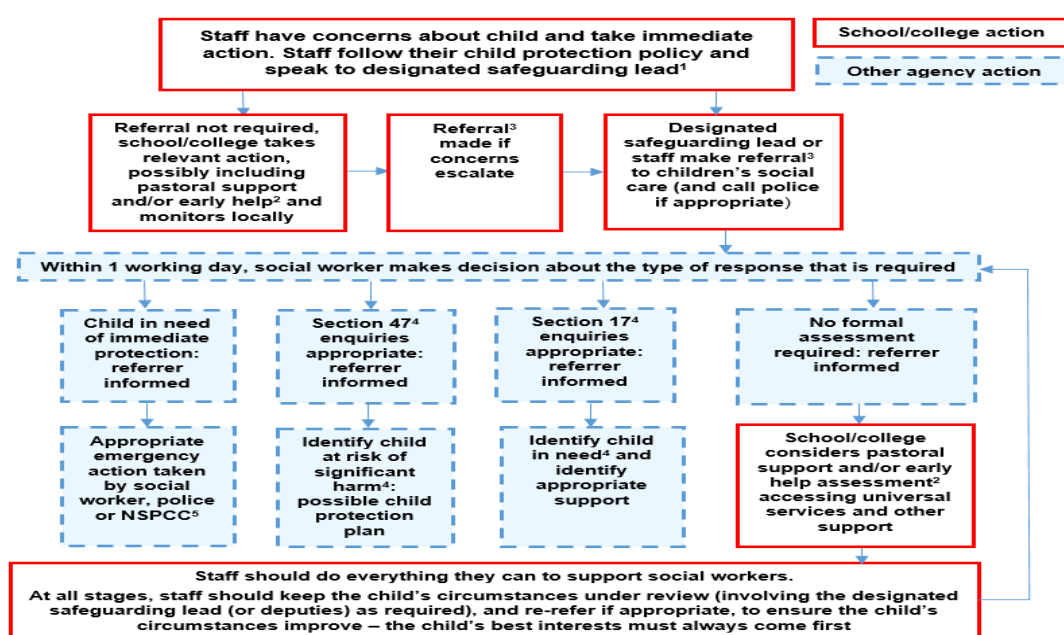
Staff have concerns about child and take immediate action. Staff follow their child protection policy and speak to designated safeguarding lead$^1$

School/college action

Other agency action

Referral not required, school/college takes relevant action, possibly including pastoral support and/or early help$^2$ and monitors locally

Referral$^3$ made if concerns escalate

Designated safeguarding lead or staff make referral$^3$ to children's social care (and call police if appropriate)

Within 1 working day, social worker makes decision about the type of response that is required

Child in need of immediate protection: referrer informed

Section 47$^4$ enquiries appropriate: referrer informed

Section 17$^4$ enquiries appropriate: referrer informed

No formal assessment required: referrer informed

Appropriate emergency action taken by social worker, police or NSPCC$^5$

Identify child at risk of significant harm$^4$: possible child protection plan

Identify child in need$^4$ and identify appropriate support

School/college considers pastoral support and/or early help assessment$^2$ accessing universal services and other support

Staff should do everything they can to support social workers.
At all stages, staff should keep the child's circumstances under review (involving the designated safeguarding lead (or deputies) as required), and re-refer if appropriate, to ensure the child's circumstances improve – the child's best interests must always come first